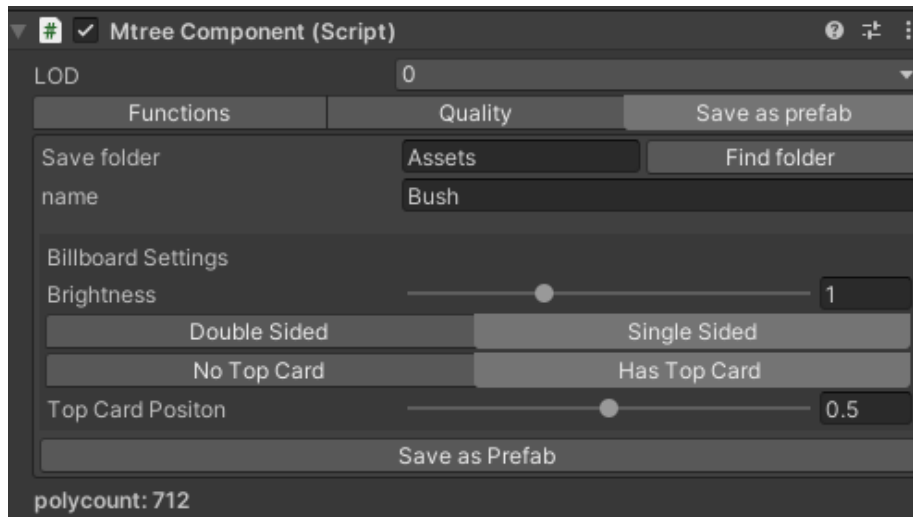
# Mtree Component (Script)

LOD 0

Functions | Quality | Save as prefab

Save folder Assets Find folder
name Bush

Billboard Settings
Brightness 1
Double Sided | Single Sided
No Top Card | Has Top Card
Top Card Positon 0.5
Save as Prefab

polycount: 712